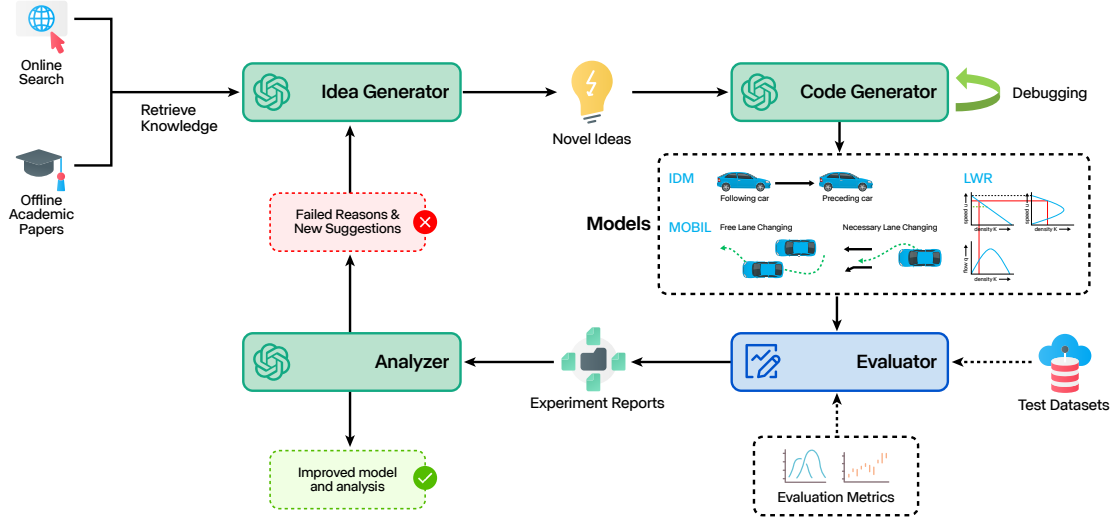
Online Search

Offline Academic Papers

Retrieve Knowledge

Idea Generator

Novel Ideas

Code Generator

Debugging

Failed Reasons & New Suggestions

Models

IDM

Following car

Preceding car

LWR

MOBIL

Free Lane Changing

Necessary Lane Changing

speed u

density K

density K

flow q

density K

Analyzer

Experiment Reports

Evaluator

Test Datasets

Improved model and analysis

Evaluation Metrics